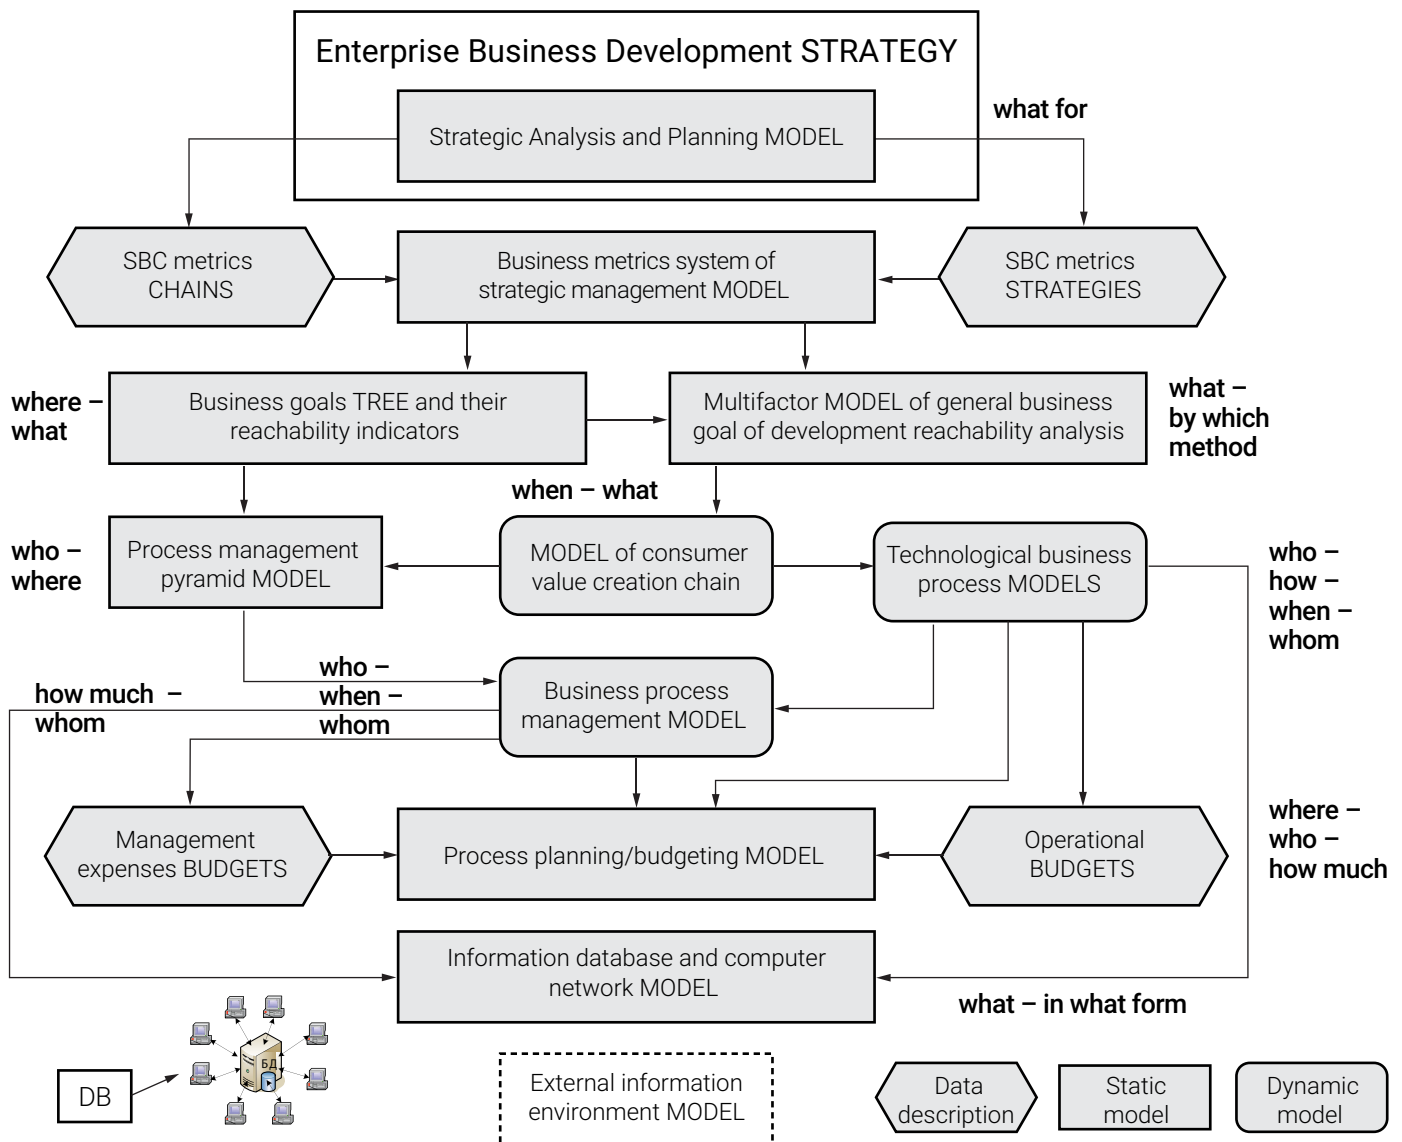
Enterprise Business Development STRATEGY

Strategic Analysis and Planning MODEL

what for

SBC metrics CHAINS

Business metrics system of strategic management MODEL

SBC metrics STRATEGIES

where – what

Business goals TREE and their reachability indicators

Multifactor MODEL of general business goal of development reachability analysis

what – by which method

when – what

who – where

Process management pyramid MODEL

MODEL of consumer value creation chain

Technological business process MODELS

who – how – when – whom

who – when – whom

how much – whom

Business process management MODEL

where – who – how much

Management expenses BUDGETS

Process planning/budgeting MODEL

Operational BUDGETS

Information database and computer network MODEL

what – in what form

БД

DB

External information environment MODEL

Data description

Static model

Dynamic model